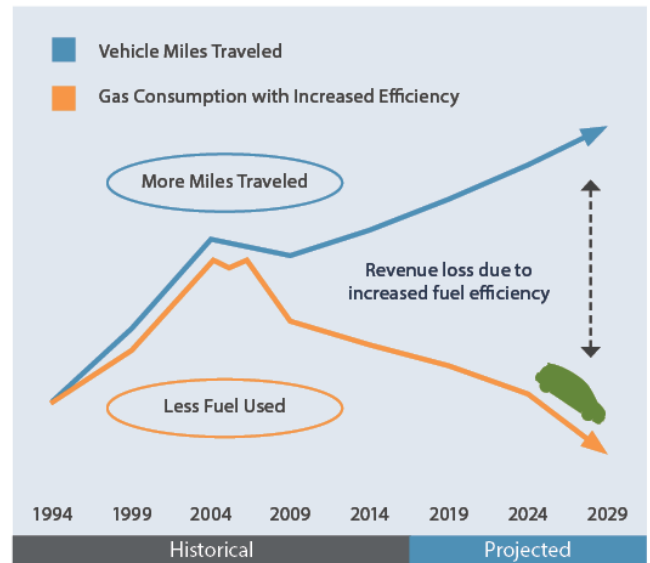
Vehicle Miles Traveled

Gas Consumption with Increased Efficiency

More Miles Traveled

Revenue loss due to increased fuel efficiency

Less Fuel Used

1994 1999 2004 2009 2014 2019 2024 2029

Historical

Projected